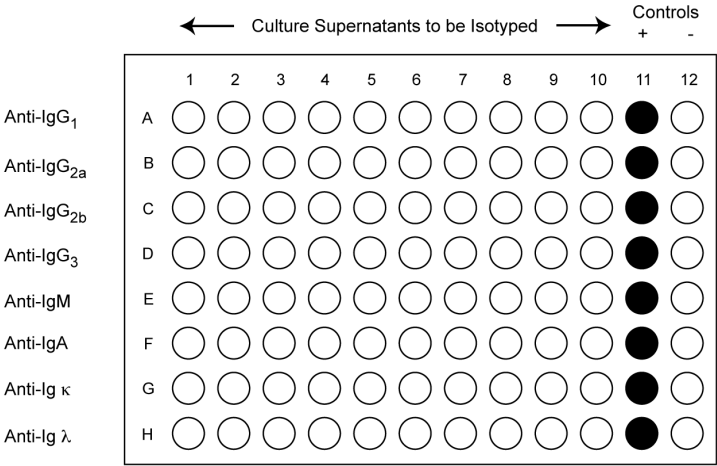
Culture Supernatants to be Isotyped

Controls
+ -

1 2 3 4 5 6 7 8 9 10 11 12

Anti-IgG$_1$ A

Anti-IgG$_{2a}$ B

Anti-IgG$_{2b}$ C

Anti-IgG$_3$ D

Anti-IgM E

Anti-IgA F

Anti-Ig $\kappa$ G

Anti-Ig $\lambda$ H